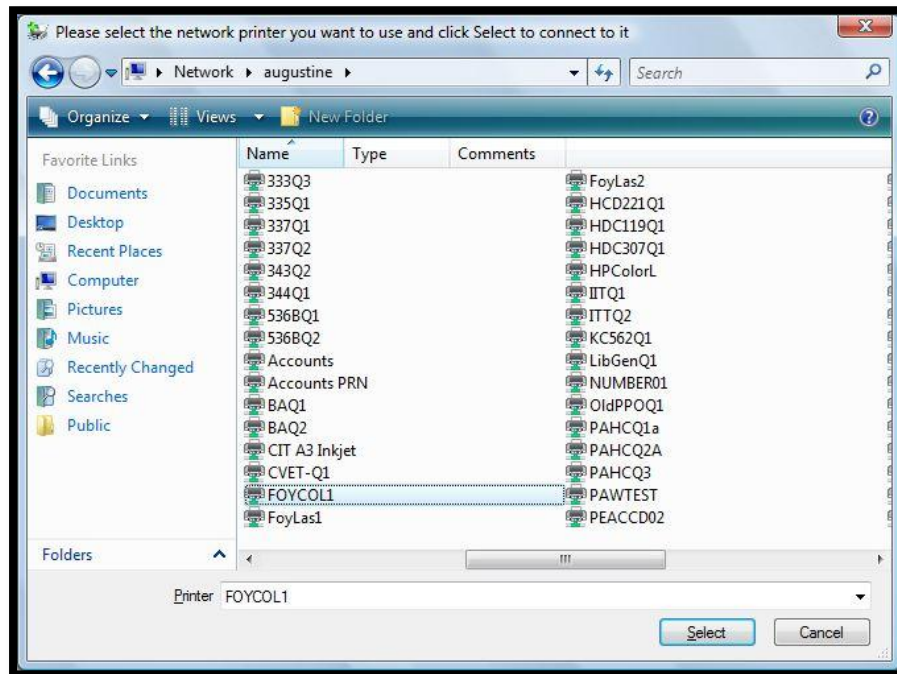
Please select the network printer you want to use and click Select to connect to it

Network ▸ augustine ▸

Search

Organize ▾ Views ▾ New Folder

Favorite Links

Documents
Desktop
Recent Places
Computer
Pictures
Music
Recently Changed
Searches
Public

Name Type Comments

333Q3
335Q1
337Q1
337Q2
343Q2
344Q1
536BQ1
536BQ2
Accounts
Accounts PRN
BAQ1
BAQ2
CIT A3 Inkjet
CVET-Q1
FOYCOL1
FoyLas1

FoyLas2
HCD221Q1
HDC119Q1
HDC307Q1
HPColorL
ITTQ1
ITTQ2
KC562Q1
LibGenQ1
NUMBER01
OldPPOQ1
PAHCQ1a
PAHCQ2A
PAHCQ3
PAWTEST
PEACCD02

Folders

Printer FOYCOL1

Select Cancel